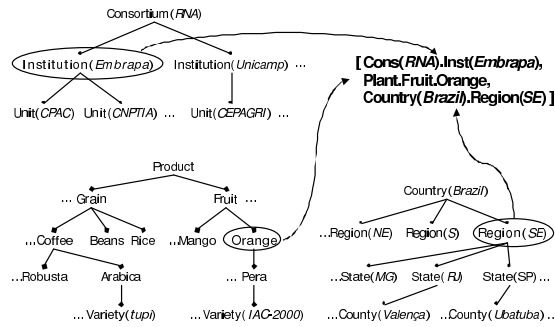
Consortium(RNA)

Institution(Embrapa)

Institution(Unicamp) ...

Unit(CPAC) Unit(CNPTIA) ... Unit(CEPAGRI) ...

[ Cons(RNA).Inst(Embrapa), Plant.Fruit.Orange, Country(Brazil).Region(SE) ]

Product

... Grain

Fruit

...Coffee Beans Rice

...Mango Orange

...Robusta Arabica

... Pera

... Variety(tupi)

... Variety(IAC-2000)

Country(Brazil)

...Region(NE) Region(S) Region(SE)

...State(MG) State(RJ) State(SP)...

...County(Valença) ...County(Ubatuba) ...